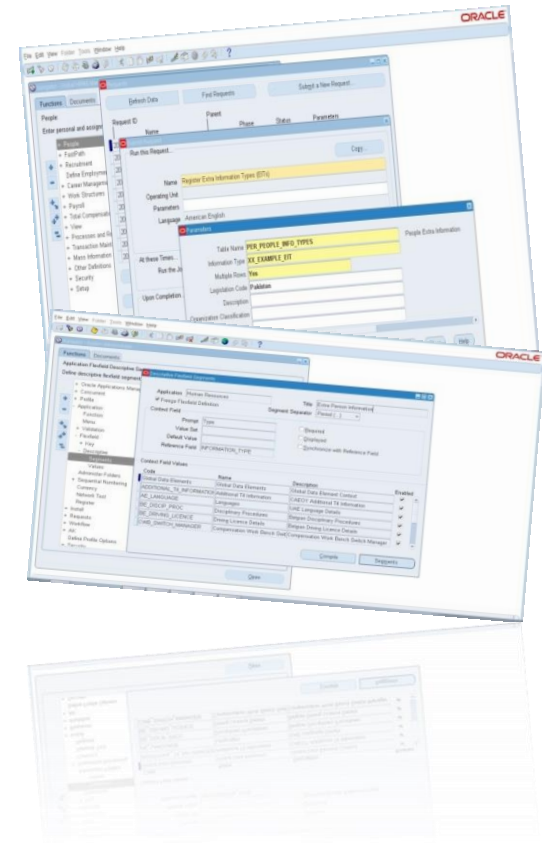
ORACLE

File Edit View Folder Tools Window Help

Functions Documents

People

Enter personal and assign

People
FastPath
Recruitment
Define Employment
Career Management
Work Structures
Payroll
Total Compensation
View
Processes and Re
Transaction Main
Mass Information
Other Definitions
Security
Setup

Refresh Data Find Requests Submit a New Request...

Request ID Parent Name Phase Status Parameters

Run this Request...

Copy...

Name Register Extra Information Types (EITs)

Operating Unit

Parameters

Language American English

At these Times...

Run the Job

Upon Completion

Parameters

Table Name PER_PEOPLE_INFO_TYPES

Information Type XX_EXAMPLE_EIT

Multiple Rows Yes

Legislation Code Pakistan

Description

Organization Classification

People Extra Information

Help

File Edit View Folder Tools Window Help

ORACLE

Functions Documents

Application Flexfield Descriptive Se

Define descriptive flexfield segment

Oracle Applications Mana
Concurrent
Profile
Application
Function
Menu
Validation
Flexfield
Key
Descriptive
Segments
Values
Admission Fields
Sequential Numbering
Currency
Network Test
Register
Install
Requests
Workflow
Security
Define Profile Options

Descriptive Flexfield Segments

Application Human Resources

Title Extra Person Information

Freeze Flexfield Definition

Segment Separator Period (.)

Context Field

Prompt Type

Value Set

Default Value

Reference Field INFORMATION_TYPE

Required

Displayed

Synchronize with Reference Field

Context Field Values

| Code | Name | Description | Enabled |
|---|---|---|---|
| Global Data Elements | Global Data Elements | Global Data Element Context | ✔ |
| ADDITIONAL_TX_INFORMATION | Additional TX Information | GAEOY Additional TX Information | ✔ |
| BE_LANGUAGE | Languages | UAE Language Details | ✔ |
| BE_DISCIP_PROC | Disciplinary Procedures | Belgian Disciplinary Procedures | ✔ |
| BE_DRIVING_LICENCE | Driving Licence Details | Belgian Driving Licence Details | ✔ |
| CWB_SWITCH_MANAGER | Compensation Work Bench Swit | Compensation Work Bench Switch Manager | ✔ |

Compile Segments

Open